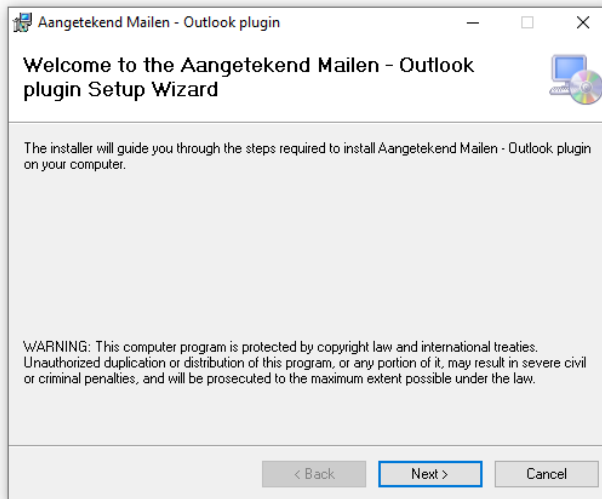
Aangetekend Mailen - Outlook plugin

Welcome to the Aangetekend Mailen - Outlook plugin Setup Wizard

The installer will guide you through the steps required to install Aangetekend Mailen - Outlook plugin on your computer.

WARNING: This computer program is protected by copyright law and international treaties. Unauthorized duplication or distribution of this program, or any portion of it, may result in severe civil or criminal penalties, and will be prosecuted to the maximum extent possible under the law.

< Back
Next >
Cancel